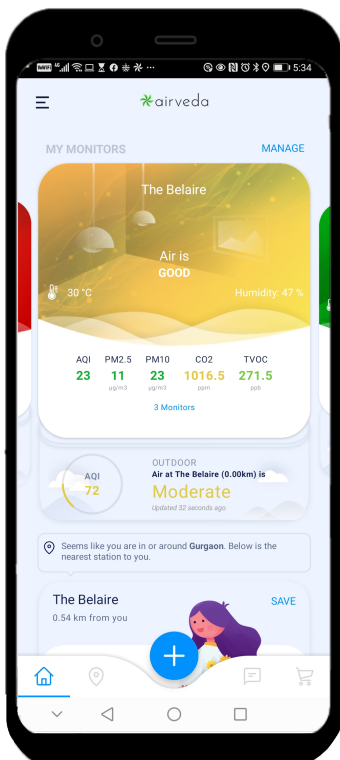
5:34

airveda

MY MONITORS

MANAGE

The Belaire

Air is
GOOD

30 °C

Humidity: 47 %

| AQI | PM2.5 | PM10 | CO2 | TVOC |
|---|---|---|---|---|
| 23 | 11 | 23 | 1016.5 | 271.5 |
| | µg/m3 | µg/m3 | ppm | ppb |

3 Monitors

AQI
72

OUTDOOR
Air at The Belaire (0.00km) is
Moderate
Updated 32 seconds ago

Seems like you are in or around Gurgaon. Below is the nearest station to you.

The Belaire
0.54 km from you

SAVE

+